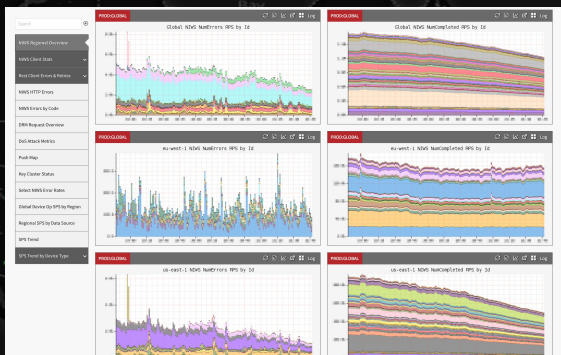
Search

NIWS Regional Overview

NIWS Client Stats

Rest Client Errors & Retries

NIWS HTTP Errors

NIWS Errors by Code

DRM Request Overview

DoS Attack Metrics

Push Map

Key Cluster Status

Select NIWS Error Rates

Global Device Qty SPS by Region

Regional SPS by Data Source

SPS Trend

SPS Trend by Device Type

PROD:GLOBAL
Log
Global NIWS NumErrors RPS by Id

PROD:GLOBAL
Log
Global NIWS NumCompleted RPS by Id

PROD:GLOBAL
Log
eu-west-1 NIWS NumErrors RPS by Id

PROD:GLOBAL
Log
eu-west-1 NIWS NumCompleted RPS by Id

PROD:GLOBAL
Log
us-east-1 NIWS NumErrors RPS by Id

PROD:GLOBAL
Log
us-east-1 NIWS NumCompleted RPS by Id